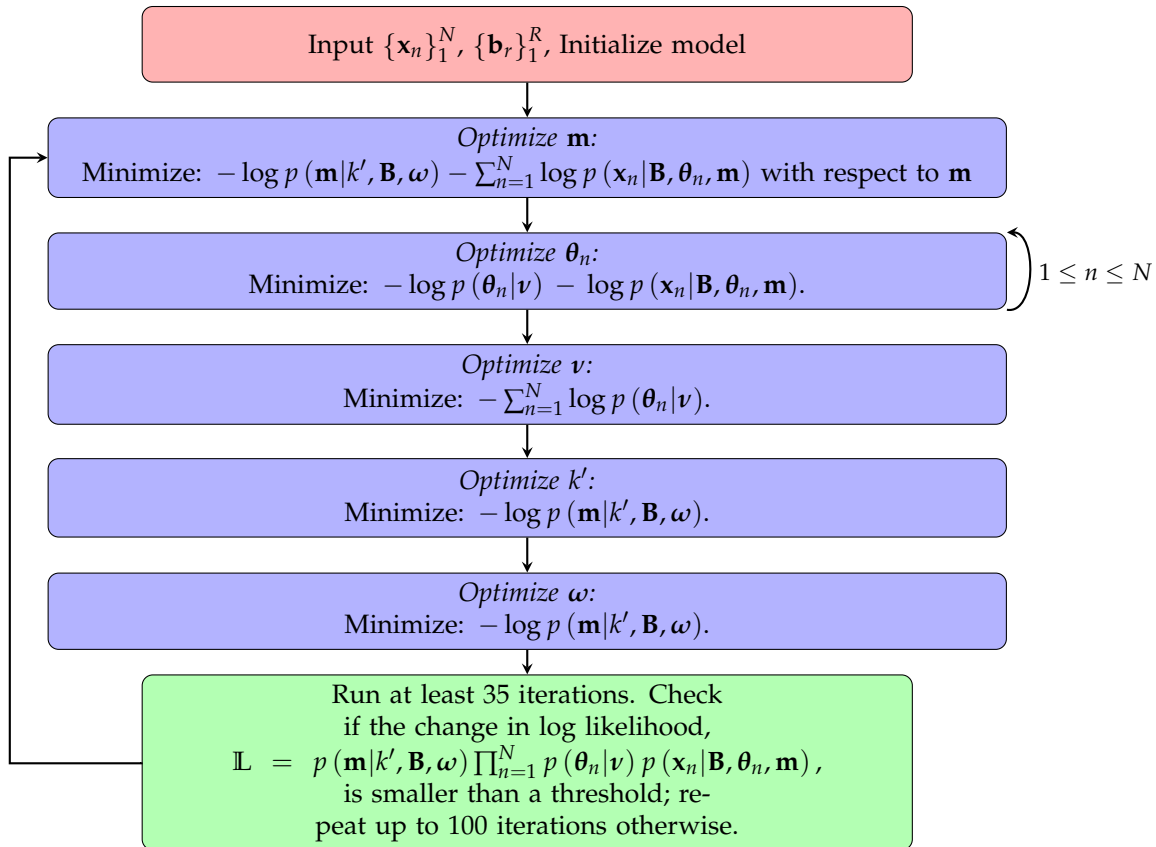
Input $\{\mathbf{x}_n\}_1^N$, $\{\mathbf{b}_r\}_1^R$, Initialize model

*Optimize* $\mathbf{m}$:
Minimize: $-\log p\left(\mathbf{m}|k', \mathbf{B}, \boldsymbol{\omega}\right) - \sum_{n=1}^{N} \log p\left(\mathbf{x}_n|\mathbf{B}, \boldsymbol{\theta}_n, \mathbf{m}\right)$ with respect to $\mathbf{m}$

*Optimize* $\boldsymbol{\theta}_n$:
Minimize: $-\log p\left(\boldsymbol{\theta}_n|\boldsymbol{\nu}\right) - \log p\left(\mathbf{x}_n|\mathbf{B}, \boldsymbol{\theta}_n, \mathbf{m}\right)$.

$1 \leq n \leq N$

*Optimize* $\boldsymbol{\nu}$:
Minimize: $-\sum_{n=1}^{N} \log p\left(\boldsymbol{\theta}_n|\boldsymbol{\nu}\right)$.

*Optimize* $k'$:
Minimize: $-\log p\left(\mathbf{m}|k', \mathbf{B}, \boldsymbol{\omega}\right)$.

*Optimize* $\boldsymbol{\omega}$:
Minimize: $-\log p\left(\mathbf{m}|k', \mathbf{B}, \boldsymbol{\omega}\right)$.

Run at least 35 iterations. Check if the change in log likelihood,
$\mathbb{L} = p\left(\mathbf{m}|k', \mathbf{B}, \boldsymbol{\omega}\right) \prod_{n=1}^{N} p\left(\boldsymbol{\theta}_n|\boldsymbol{\nu}\right) p\left(\mathbf{x}_n|\mathbf{B}, \boldsymbol{\theta}_n, \mathbf{m}\right)$,
is smaller than a threshold; repeat up to 100 iterations otherwise.